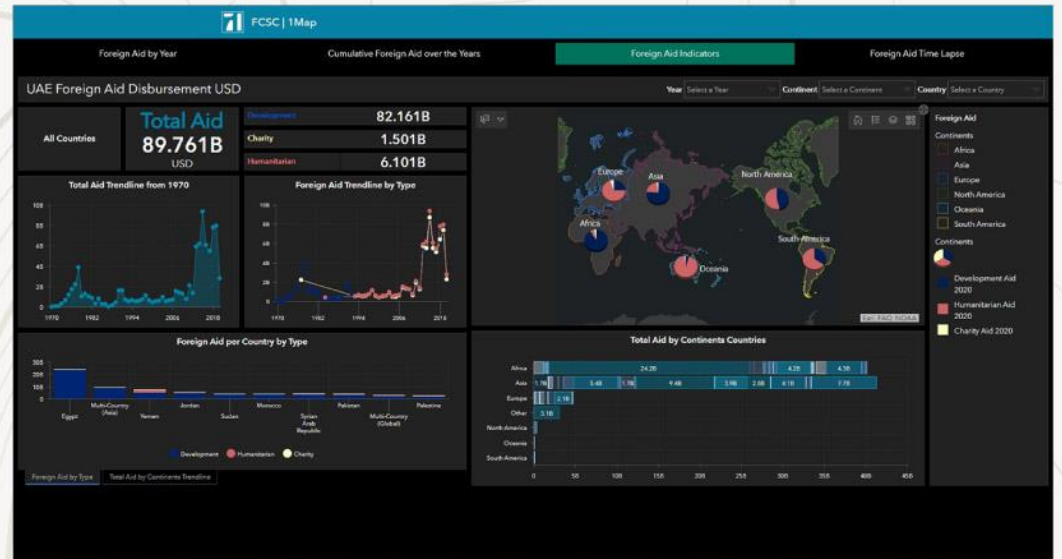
FCSC | 1Map

Foreign Aid by Year

Cumulative Foreign Aid over the Years

Foreign Aid Indicators

Foreign Aid Time Lapse

UAE Foreign Aid Disbursement USD

Year Select a Year

Continent Select a Continent

Country Select a Country

All Countries

Total Aid
89.761B
USD

| Development | 82.161B |
|---|---|
| Charity | 1.501B |
| Humanitarian | 6.101B |

Total Aid Trendline from 1970

100
80
60
40
20
0
1970 1982 1994 2006 2018

Foreign Aid Trendline by Type

100
80
60
40
20
0
1970 1982 1994 2006 2018

Europe
Asia
North America
Africa
South America
Oceania

Esri, FAO, NOAA

Foreign Aid
Continents
Africa
Asia
Europe
North America
Oceania
South America
Continents
Development Aid 2020
Humanitarian Aid 2020
Charity Aid 2020

Foreign Aid per Country by Type

300
200
100
0

Egypt
Multi-Country (Asia)
Yemen
Jordan
Sudan
Morocco
Syrian Arab Republic
Pakistan
Multi-Country (Global)
Palestine

Development Humanitarian Charity

Total Aid by Continents Countries

Africa 24.2B 4.2B 4.5B
Asia 1.7B 3.4B 1.7B 9.4B 3.9B 2.6B 4.1B 7.7B
Europe 2.1B
Other 3.1B
North America
Oceania
South America

0 50 100 150 200 250 300 350 400 450

Foreign Aid by Type

Total Aid by Continents Trendline